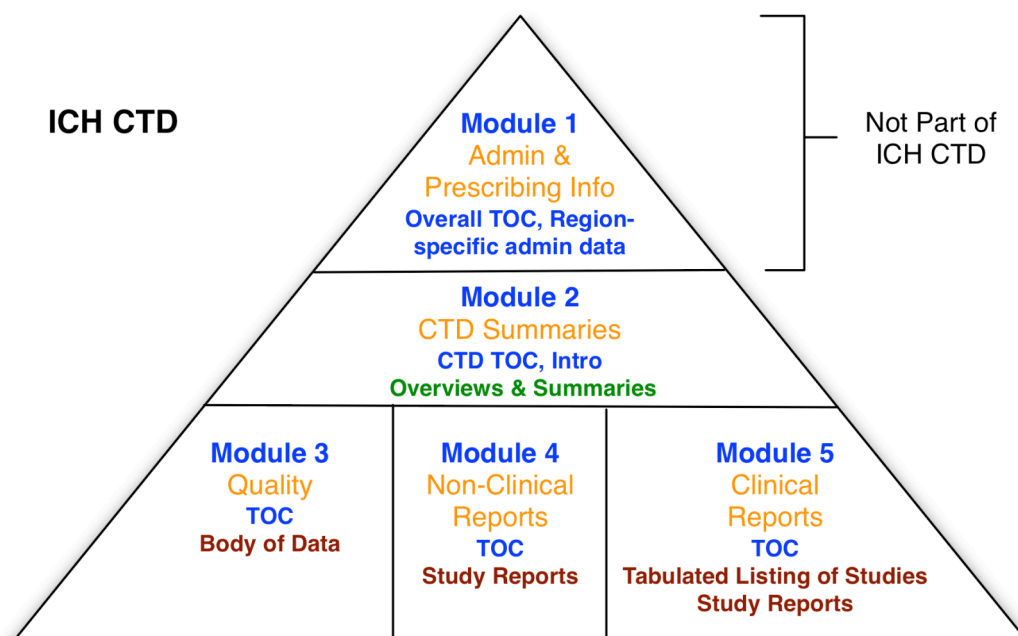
ICH CTD

Module 1
Admin &
Prescribing Info
Overall TOC, Region-specific admin data

Not Part of
ICH CTD

Module 2
CTD Summaries
CTD TOC, Intro
Overviews & Summaries

Module 3
Quality
TOC
Body of Data

Module 4
Non-Clinical
Reports
TOC
Study Reports

Module 5
Clinical
Reports
TOC
Tabulated Listing of Studies
Study Reports